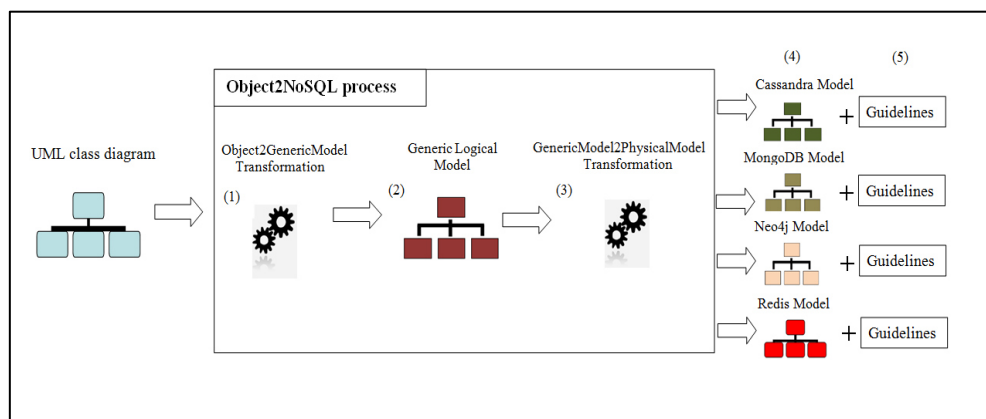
Object2NoSQL process

UML class diagram

Object2GenericModel Transformation

(1)

Generic Logical Model

(2)

GenericModel2PhysicalModel Transformation

(3)

(4)

(5)

Cassandra Model

+ Guidelines

MongoDB Model

+ Guidelines

Neo4j Model

+ Guidelines

Redis Model

+ Guidelines